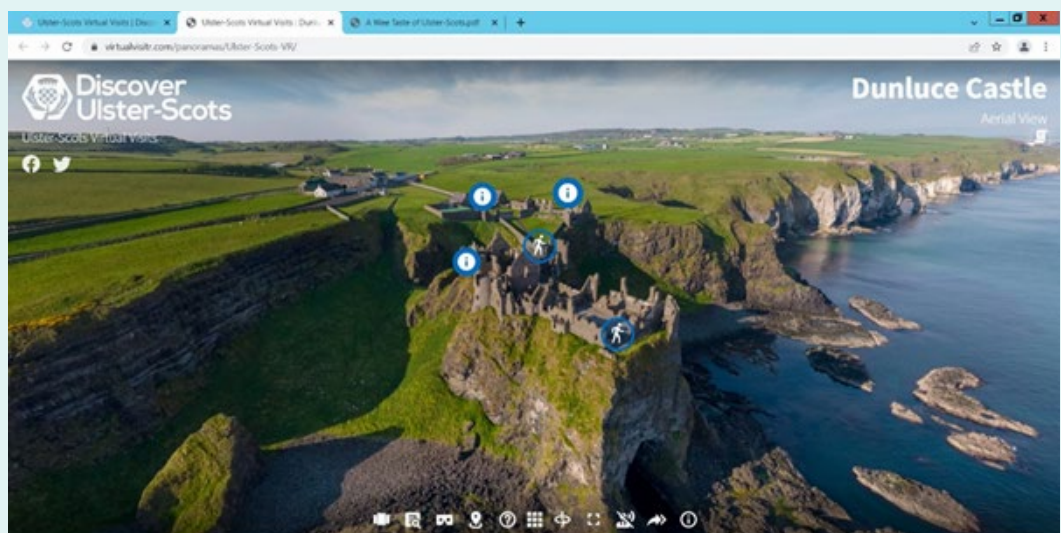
Ulster-Scots Virtual Visits | Disco ×
Ulster-Scots Virtual Visits : Dunl ×
A Wee Taste of Ulster-Scots.pdf ×
+

virtualvisitr.com/panoramas/Ulster-Scots-VR/

Discover Ulster-Scots

Ulster-Scots Virtual Visits

Dunluce Castle

Aerial View